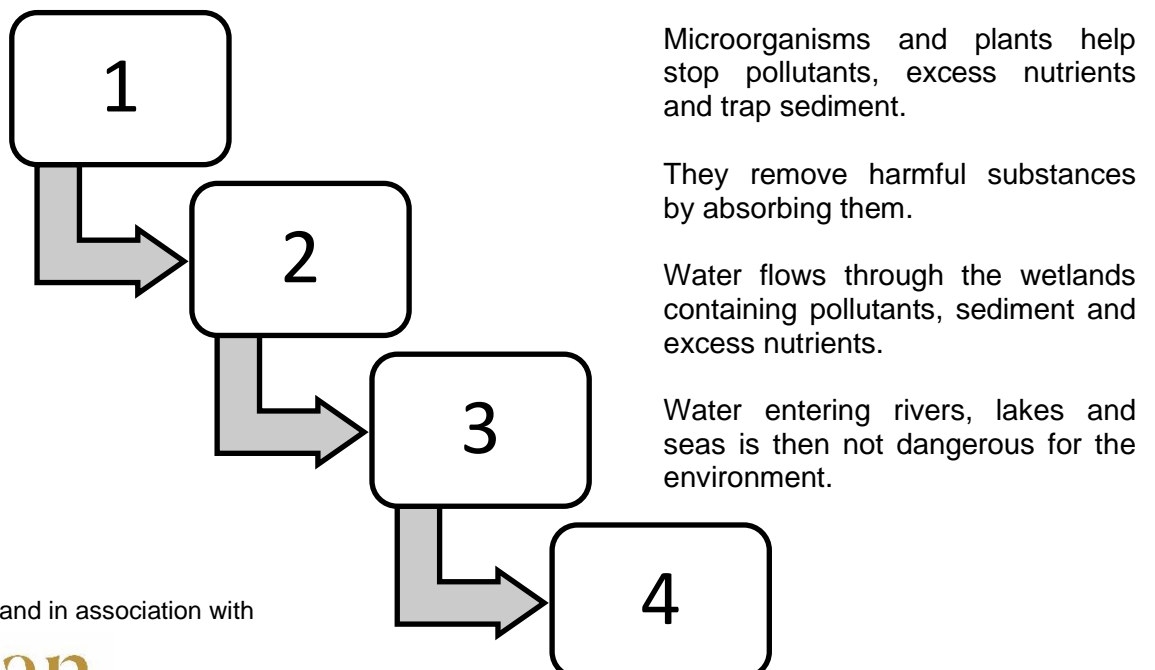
1

2

3

4

Microorganisms and plants help stop pollutants, excess nutrients and trap sediment.

They remove harmful substances by absorbing them.

Water flows through the wetlands containing pollutants, sediment and excess nutrients.

Water entering rivers, lakes and seas is then not dangerous for the environment.

and in association with

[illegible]